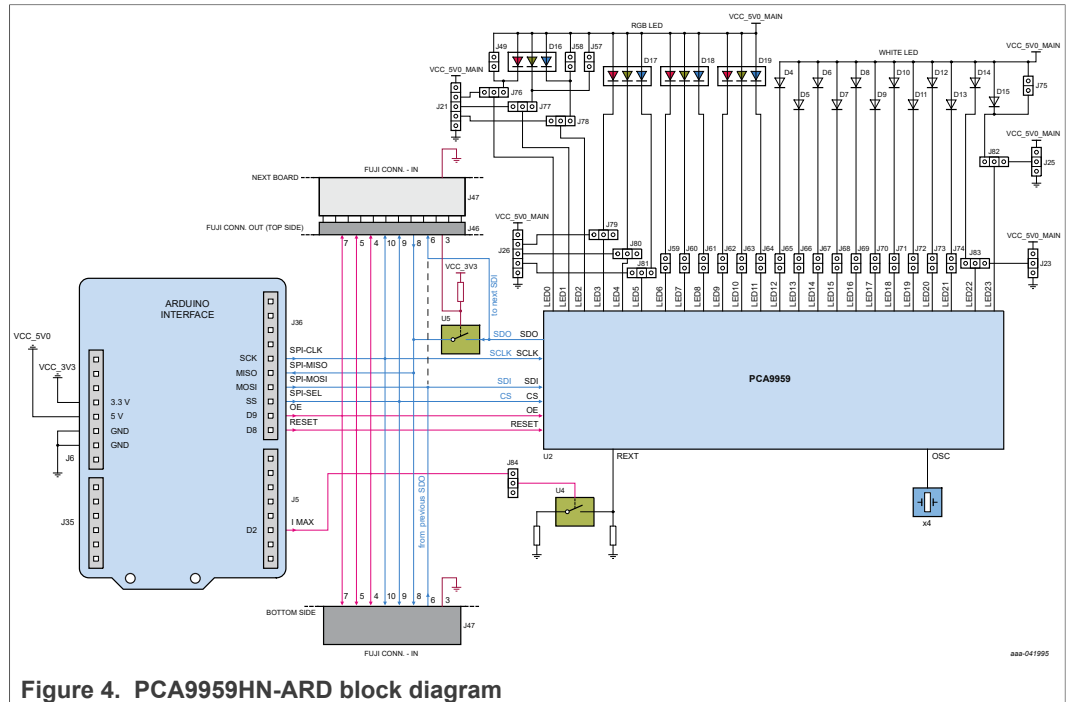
RGB LED
VCC_5V0_MAIN
WHITE LED
VCC_5V0_MAIN
J49 D16 J58 J57 D17 D18 D19
D4 D6 D8 D10 D12 D14
D5 D7 D9 D11 D13 D15
J75
VCC_5V0_MAIN
J21 J76 J77 J78
VCC_5V0_MAIN
J82 J25
FUJI CONN. - IN
NEXT BOARD
J47
FUJI CONN. OUT (TOP SIDE)
J46
7 5 4 10 9 8 6 3
VCC_5V0_MAIN
J26 J79 J80 J81
J59 J60 J61 J62 J63 J64 J65 J66 J67 J68 J69 J70 J71 J72 J73 J74 J83
VCC_5V0_MAIN
J23
VCC_3V3
to next SDI
LED0 LED1 LED2 LED3 LED4 LED5 LED6 LED7 LED8 LED9 LED10 LED11 LED12 LED13 LED14 LED15 LED16 LED17 LED18 LED19 LED20 LED21 LED22 LED23
ARDUINO INTERFACE
J36
U5
SDO SDO
VCC_5V0
VCC_3V3
SCK SPI-CLK SCLK SCLK
MISO SPI-MISO
MOSI SPI-MOSI SDI SDI
SS SPI-SEL CS CS
D9 OE OE
D8 RESET RESET
3.3 V
5 V
GND
GND
J6
PCA9959
U2
REXT
OSC
J84
J5
U4
J35
D2 I MAX
from previous SDO
x4
7 5 4 10 9 8 6 3
BOTTOM SIDE
J47
FUJI CONN. - IN
aaa-041995
Figure 4. PCA9959HN-ARD block diagram